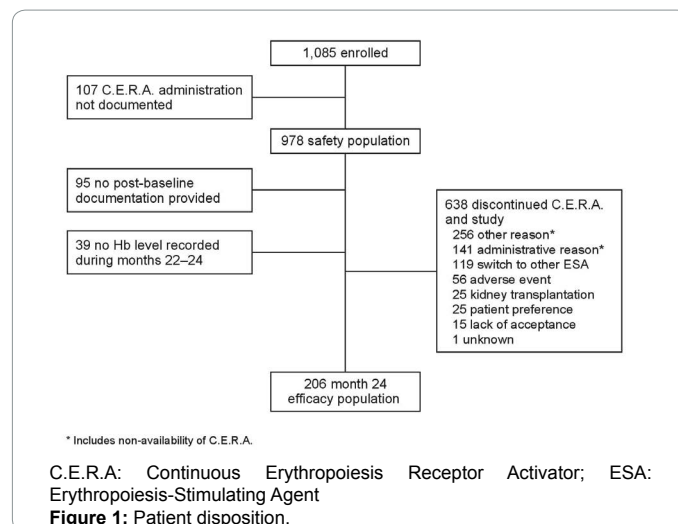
1,085 enrolled

107 C.E.R.A. administration not documented

978 safety population

95 no post-baseline documentation provided

39 no Hb level recorded during months 22–24

638 discontinued C.E.R.A. and study
256 other reason*
141 administrative reason*
119 switch to other ESA
56 adverse event
25 kidney transplantation
25 patient preference
15 lack of acceptance
1 unknown

206 month 24 efficacy population

* Includes non-availability of C.E.R.A.

C.E.R.A: Continuous Erythropoiesis Receptor Activator; ESA: Erythropoiesis-Stimulating Agent

**Figure 1:** Patient disposition.